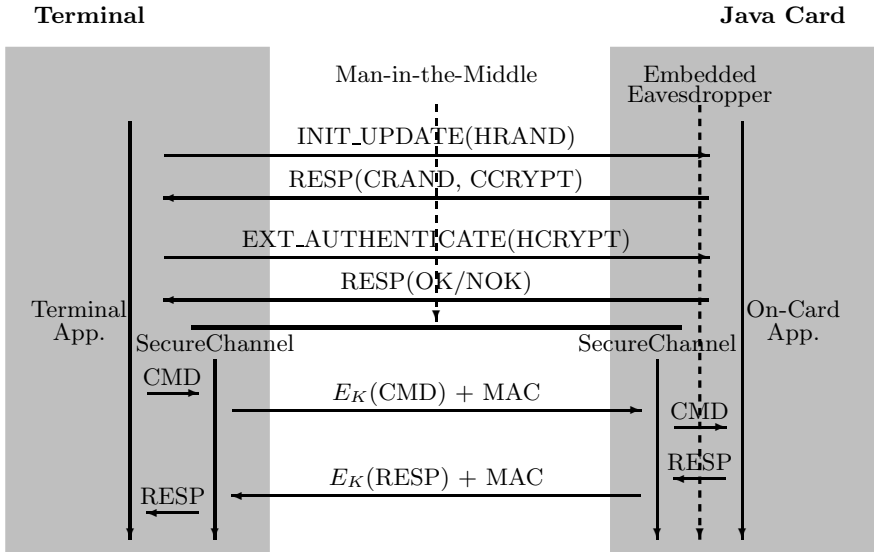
Terminal

Java Card

Man-in-the-Middle

Embedded Eavesdropper

INIT_UPDATE(HRAND)

RESP(CRAND, CCRYPT)

EXT_AUTHENTICATE(HCRYPT)

RESP(OK/NOK)

Terminal App.

On-Card App.

SecureChannel

SecureChannel

CMD

$E_K$(CMD) + MAC

CMD

RESP

$E_K$(RESP) + MAC

RESP